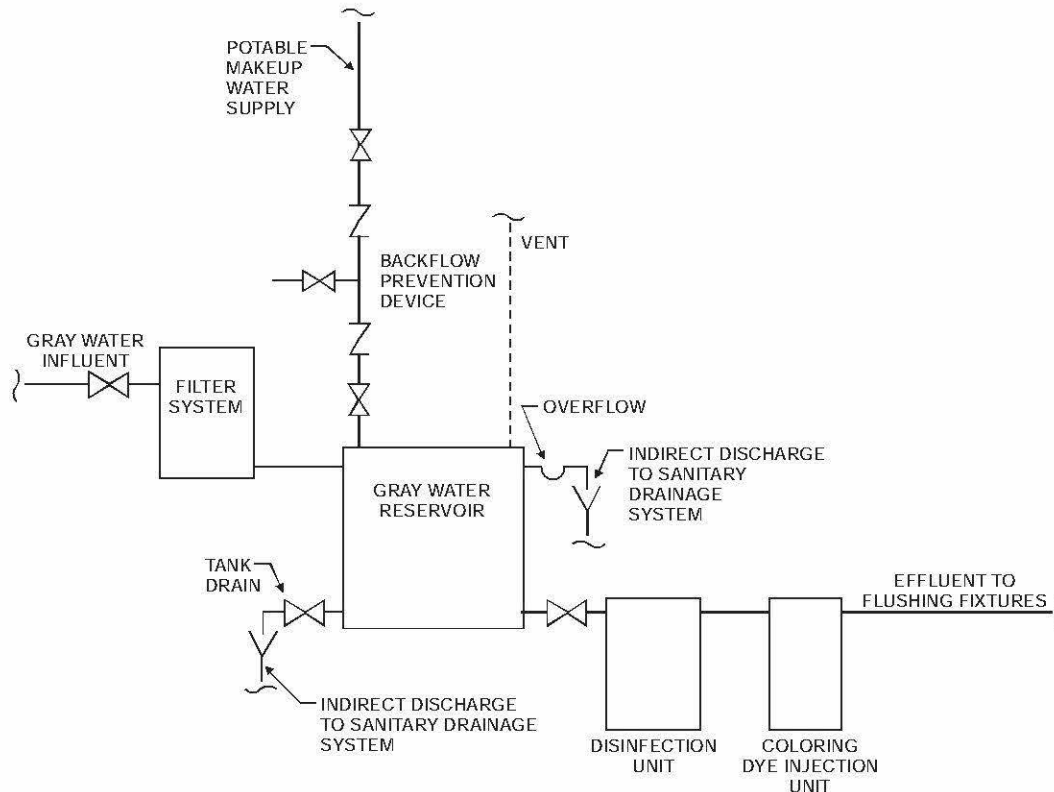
POTABLE MAKEUP WATER SUPPLY

VENT

BACKFLOW PREVENTION DEVICE

GRAY WATER INFLUENT

FILTER SYSTEM

OVERFLOW

INDIRECT DISCHARGE TO SANITARY DRAINAGE SYSTEM

GRAY WATER RESERVOIR

TANK DRAIN

EFFLUENT TO FLUSHING FIXTURES

INDIRECT DISCHARGE TO SANITARY DRAINAGE SYSTEM

DISINFECTION UNIT

COLORING DYE INJECTION UNIT